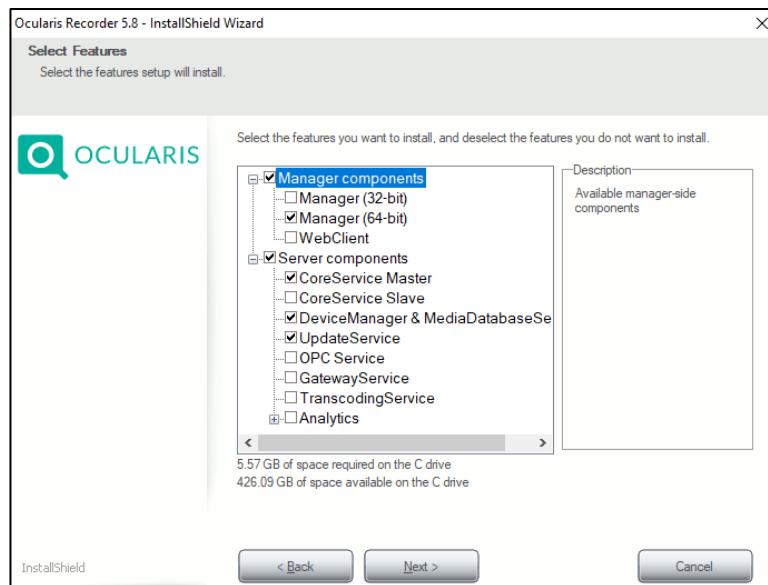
Ocularis Recorder 5.8 - InstallShield Wizard

Select Features
Select the features setup will install.

OCULARIS

Select the features you want to install, and deselect the features you do not want to install.

Manager components
Manager (32-bit)
Manager (64-bit)
WebClient
Server components
CoreService Master
CoreService Slave
DeviceManager & MediaDatabaseSe
UpdateService
OPC Service
GatewayService
TranscodingService
Analytics

Description
Available manager-side components

5.57 GB of space required on the C drive
426.09 GB of space available on the C drive

InstallShield

< Back
Next >
Cancel